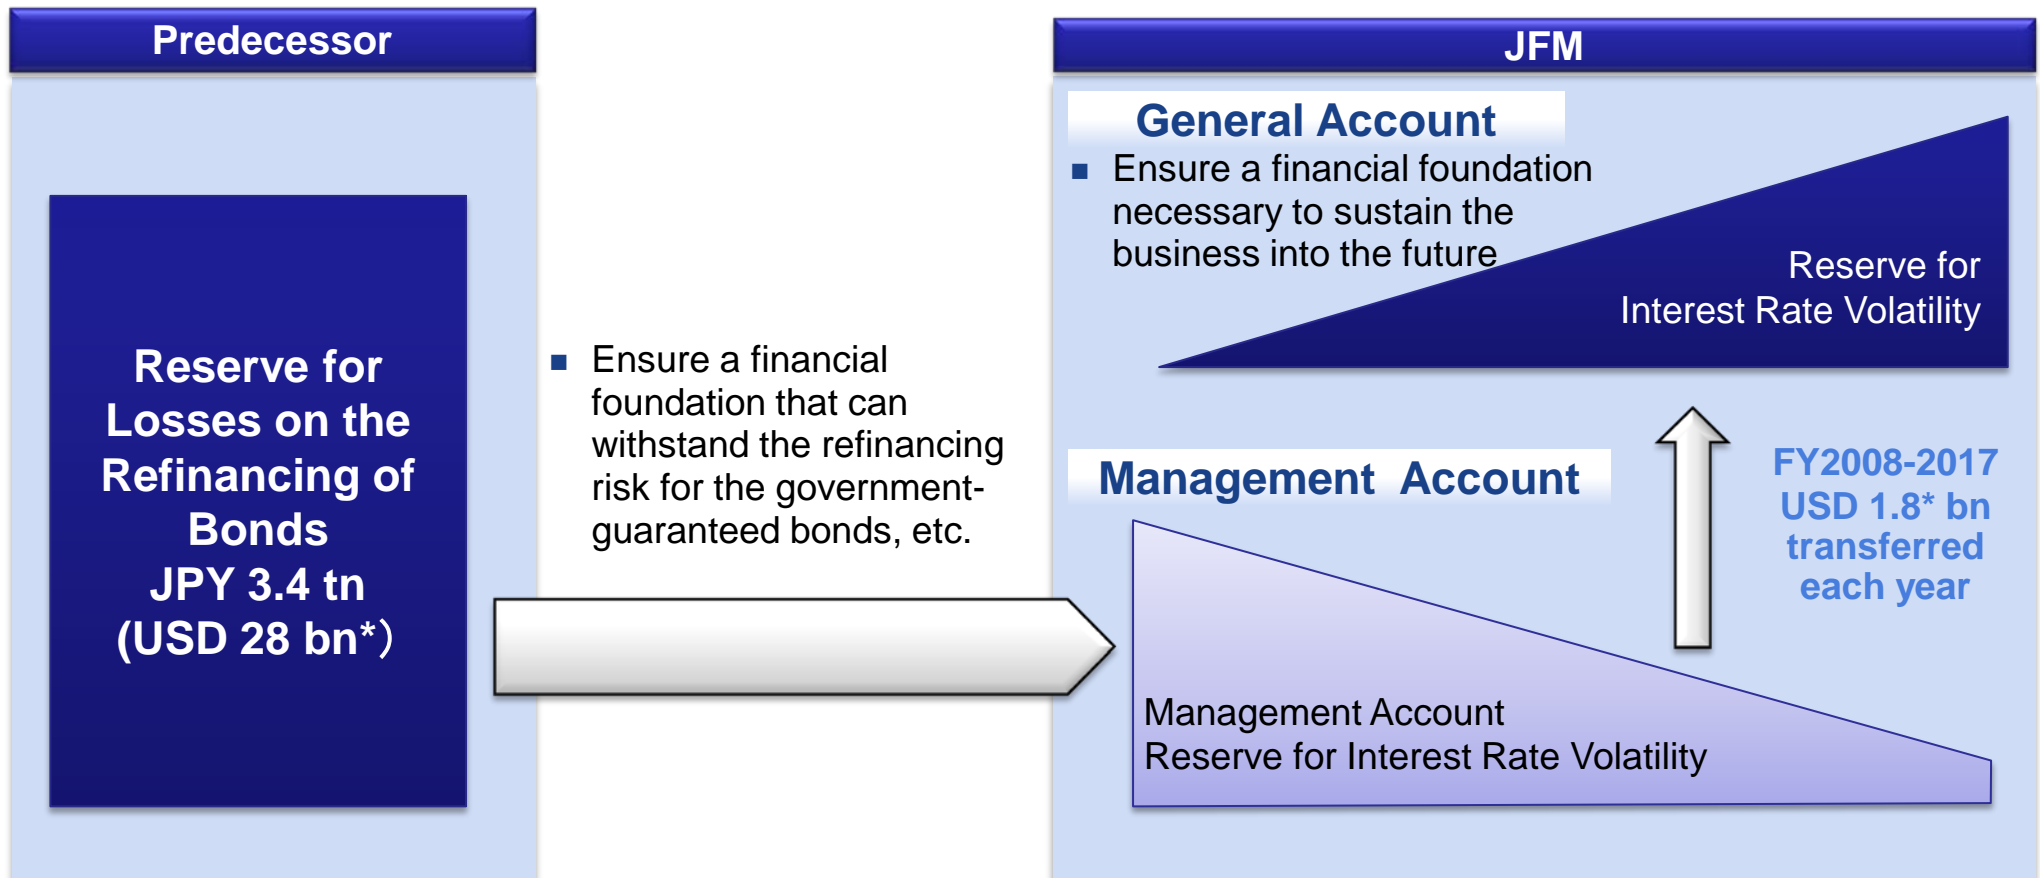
Predecessor

Reserve for Losses on the Refinancing of Bonds
JPY 3.4 tn
(USD 28 bn*)

■ Ensure a financial foundation that can withstand the refinancing risk for the government-guaranteed bonds, etc.

JFM

General Account

■ Ensure a financial foundation necessary to sustain the business into the future

Reserve for
Interest Rate Volatility

Management Account

FY2008-2017
USD 1.8* bn
transferred
each year

Management Account
Reserve for Interest Rate Volatility